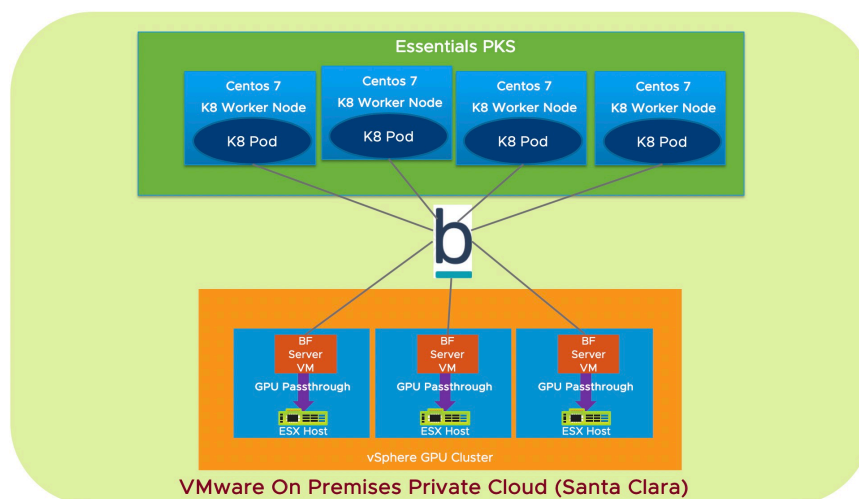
Essentials PKS

Centos 7
K8 Worker Node
K8 Pod

Centos 7
K8 Worker Node
K8 Pod

Centos 7
K8 Worker Node
K8 Pod

Centos 7
K8 Worker Node
K8 Pod

b

BF Server VM
GPU Passthrough
ESX Host

BF Server VM
GPU Passthrough
ESX Host

BF Server VM
GPU Passthrough
ESX Host

vSphere GPU Cluster

VMware On Premises Private Cloud (Santa Clara)